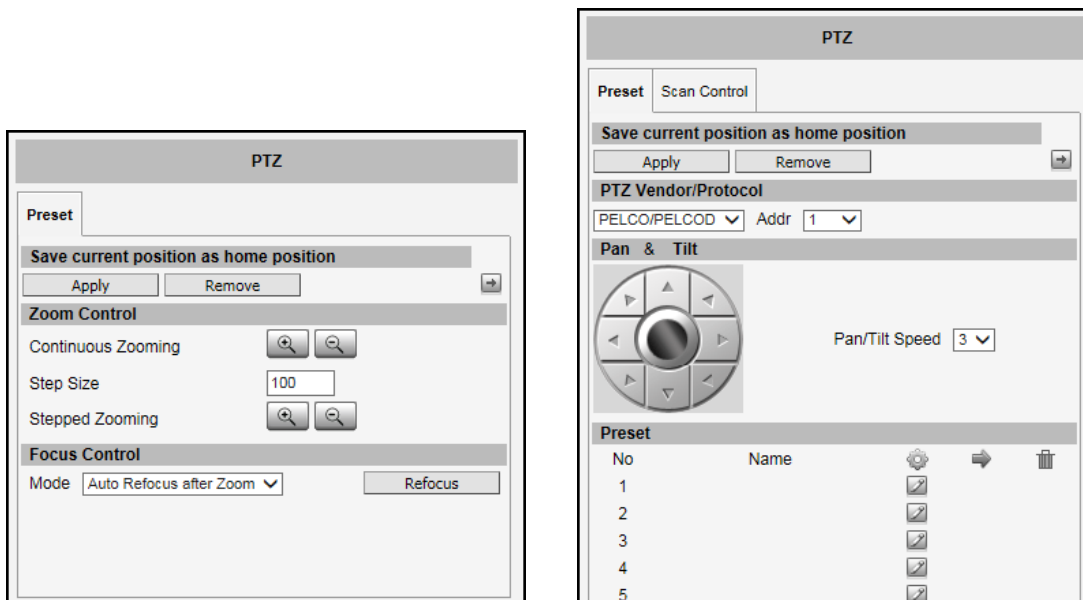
PTZ

Preset

Save current position as home position

Apply Remove

Zoom Control

Continuous Zooming

Step Size 100

Stepped Zooming

Focus Control

Mode Auto Refocus after Zoom Refocus

PTZ

Preset Scan Control

Save current position as home position

Apply Remove

PTZ Vendor/Protocol

PELCO/PELCOD Addr 1

Pan & Tilt

Pan/Tilt Speed 3

Preset

| No | Name |
|---|---|
| 1 | |
| 2 | |
| 3 | |
| 4 | |
| 5 | |